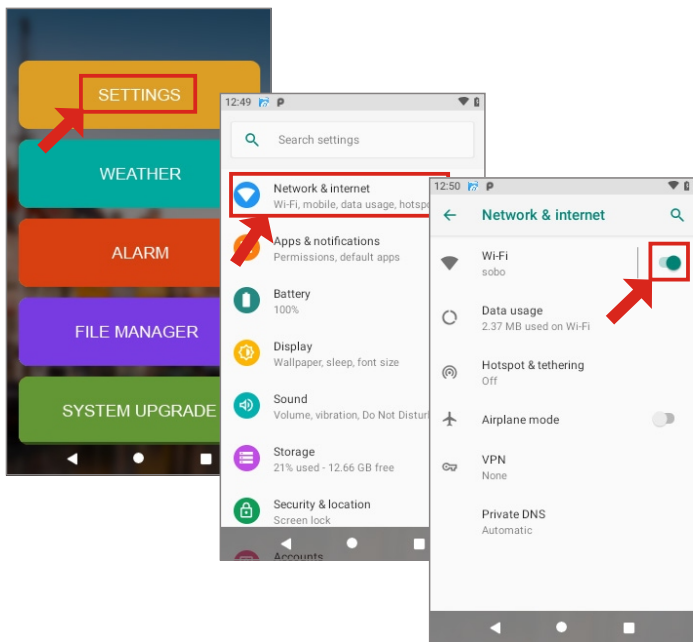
SETTINGS

WEATHER

ALARM

FILE MANAGER

SYSTEM UPGRADE

12:49

Search settings

Network & internet
Wi-Fi, mobile, data usage, hotsp

Apps & notifications
Permissions, default apps

Battery
100%

Display
Wallpaper, sleep, font size

Sound
Volume, vibration, Do Not Distur

Storage
21% used - 12.66 GB free

Security & location
Screen lock

Accounts

12:50

Network & internet

Wi-Fi
sobo

Data usage
2.37 MB used on Wi-Fi

Hotspot & tethering
Off

Airplane mode

VPN
None

Private DNS
Automatic